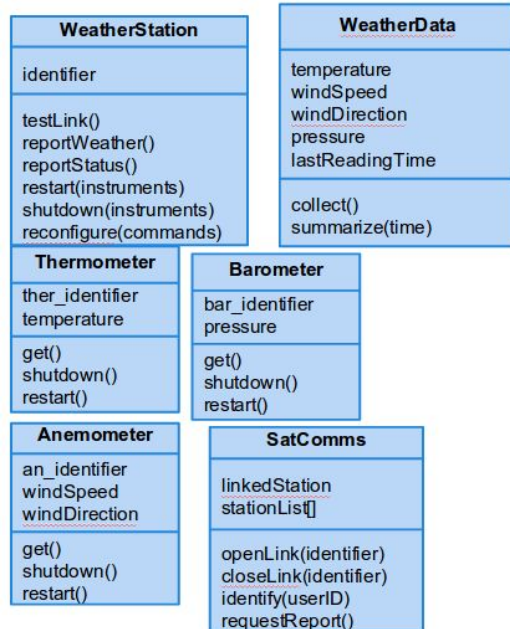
WeatherStation

identifier

testLink()
reportWeather()
reportStatus()
restart(instruments)
shutdown(instruments)
reconfigure(commands)

WeatherData

temperature
windSpeed
windDirection
pressure
lastReadingTime

collect()
summarize(time)

Thermometer

ther_identifier
temperature

get()
shutdown()
restart()

Barometer

bar_identifier
pressure

get()
shutdown()
restart()

Anemometer

an_identifier
windSpeed
windDirection

get()
shutdown()
restart()

SatComms

linkedStation
stationList[]

openLink(identifier)
closeLink(identifier)
identify(userID)
requestReport()